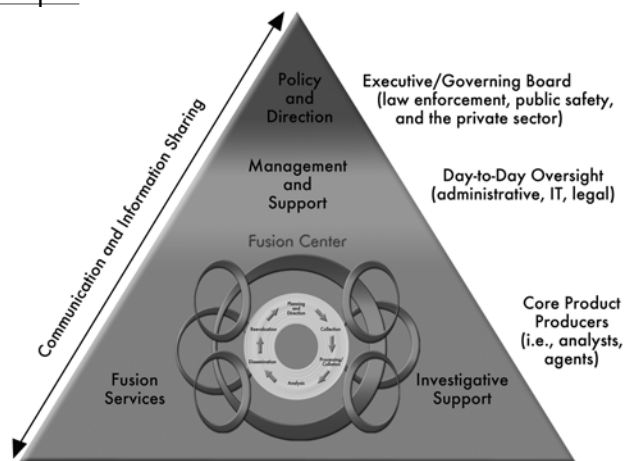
Communication and Information Sharing

Policy and Direction

Executive/Governing Board (law enforcement, public safety, and the private sector)

Management and Support

Day-to-Day Oversight (administrative, IT, legal)

Fusion Center

Planning and Direction

Collection

Processing/Collation

Analysis

Dissemination

Reevaluation

Core Product Producers (i.e., analysts, agents)

Fusion Services

Investigative Support